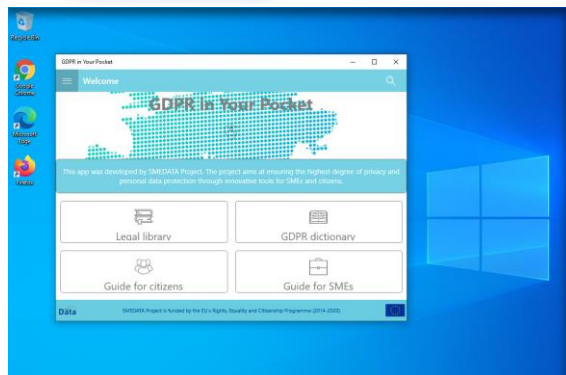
Recycle Bin

Google Chrome

Microsoft Edge

Firefox

GDPR in Your Pocket

Welcome

GDPR in Your Pocket

This app was developed by SMEDATA Project. The project aims at ensuring the highest degree of privacy and personal data protection through innovative tools for SMEs and citizens.

Legal library

GDPR dictionary

Guide for citizens

Guide for SMEs

Data

SMEDATA Project is funded by the EU's Rights, Equality and Citizenship Programme (2014-2020)